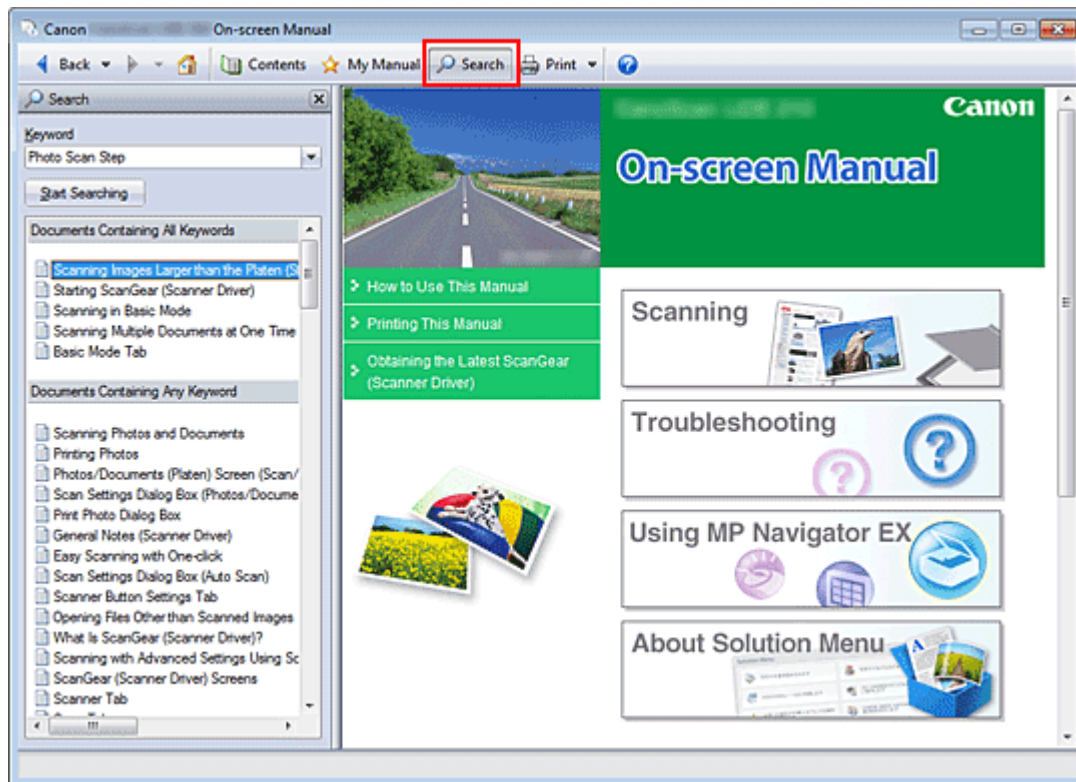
Canon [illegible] On-screen Manual

Back Contents My Manual Search Print

Search

Keyword
Photo Scan Step

Start Searching

Documents Containing All Keywords

Scanning Images Larger than the Platen (S
Starting ScanGear (Scanner Driver)
Scanning in Basic Mode
Scanning Multiple Documents at One Time
Basic Mode Tab

Documents Containing Any Keyword

Scanning Photos and Documents
Printing Photos
Photos/Documents (Platen) Screen (Scan/
Scan Settings Dialog Box (Photos/Docume
Print Photo Dialog Box
General Notes (Scanner Driver)
Easy Scanning with One-click
Scan Settings Dialog Box (Auto Scan)
Scanner Button Settings Tab
Opening Files Other than Scanned Images
What Is ScanGear (Scanner Driver)?
Scanning with Advanced Settings Using Sc
ScanGear (Scanner Driver) Screens
Scanner Tab

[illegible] Canon

On-screen Manual

How to Use This Manual

Printing This Manual

Obtaining the Latest ScanGear (Scanner Driver)

Scanning

Troubleshooting

Using MP Navigator EX

About Solution Menu